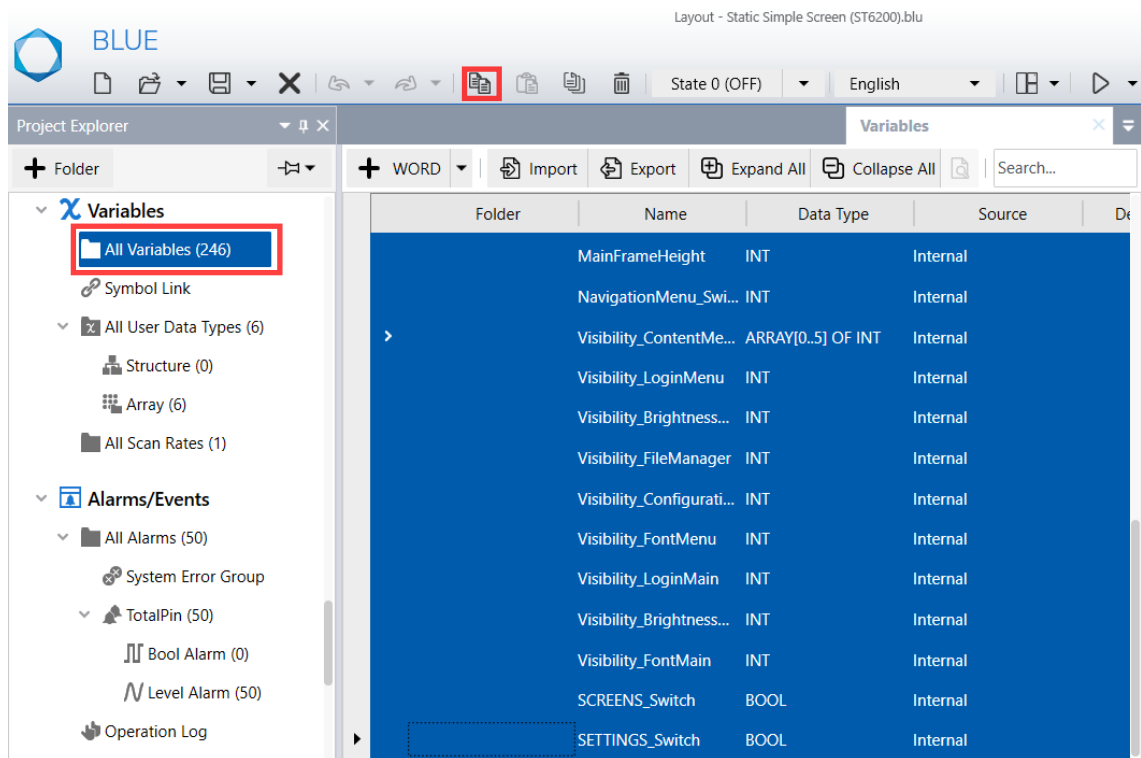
Layout - Static Simple Screen (ST6200).blu

BLUE

State 0 (OFF)
English

Project Explorer

Variables

Folder

WORD
Import
Export
Expand All
Collapse All
Search...

Variables
All Variables (246)
Symbol Link
All User Data Types (6)
Structure (0)
Array (6)
All Scan Rates (1)

Alarms/Events
All Alarms (50)
System Error Group
TotalPin (50)
Bool Alarm (0)
Level Alarm (50)
Operation Log

| Folder | Name | Data Type | Source | De |
|---|---|---|---|---|
| | MainFrameHeight | INT | Internal | |
| | NavigationMenu_Swi... | INT | Internal | |
| | Visibility_ContentMe... | ARRAY[0..5] OF INT | Internal | |
| | Visibility_LoginMenu | INT | Internal | |
| | Visibility_Brightness... | INT | Internal | |
| | Visibility_FileManager | INT | Internal | |
| | Visibility_Configurati... | INT | Internal | |
| | Visibility_FontMenu | INT | Internal | |
| | Visibility_LoginMain | INT | Internal | |
| | Visibility_Brightness... | INT | Internal | |
| | Visibility_FontMain | INT | Internal | |
| | SCREENS_Switch | BOOL | Internal | |
| | SETTINGS_Switch | BOOL | Internal | |